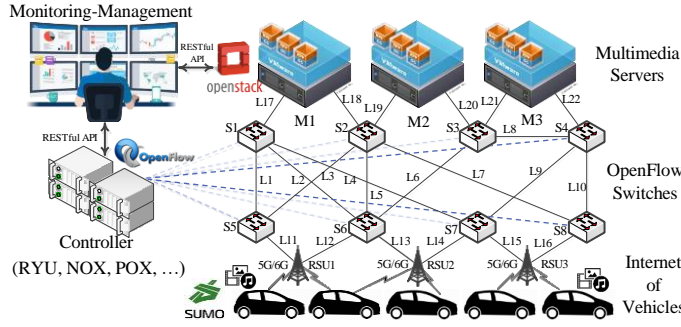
Monitoring-Management

RESTful API

openstack

RESTful API

OpenFlow

Controller

(RYU, NOX, POX, …)

M1

M2

M3

Multimedia Servers

L17 L18 L19 L20 L21 L22

S1 S2 S3 S4

L8

OpenFlow Switches

L1 L2 L3 L4 L5 L6 L7 L9 L10

S5 S6 S7 S8

L11 L12 L13 L14 L15 L16

5G/6G RSU1 5G/6G RSU2 5G/6G RSU3

Internet of Vehicles

SUMO